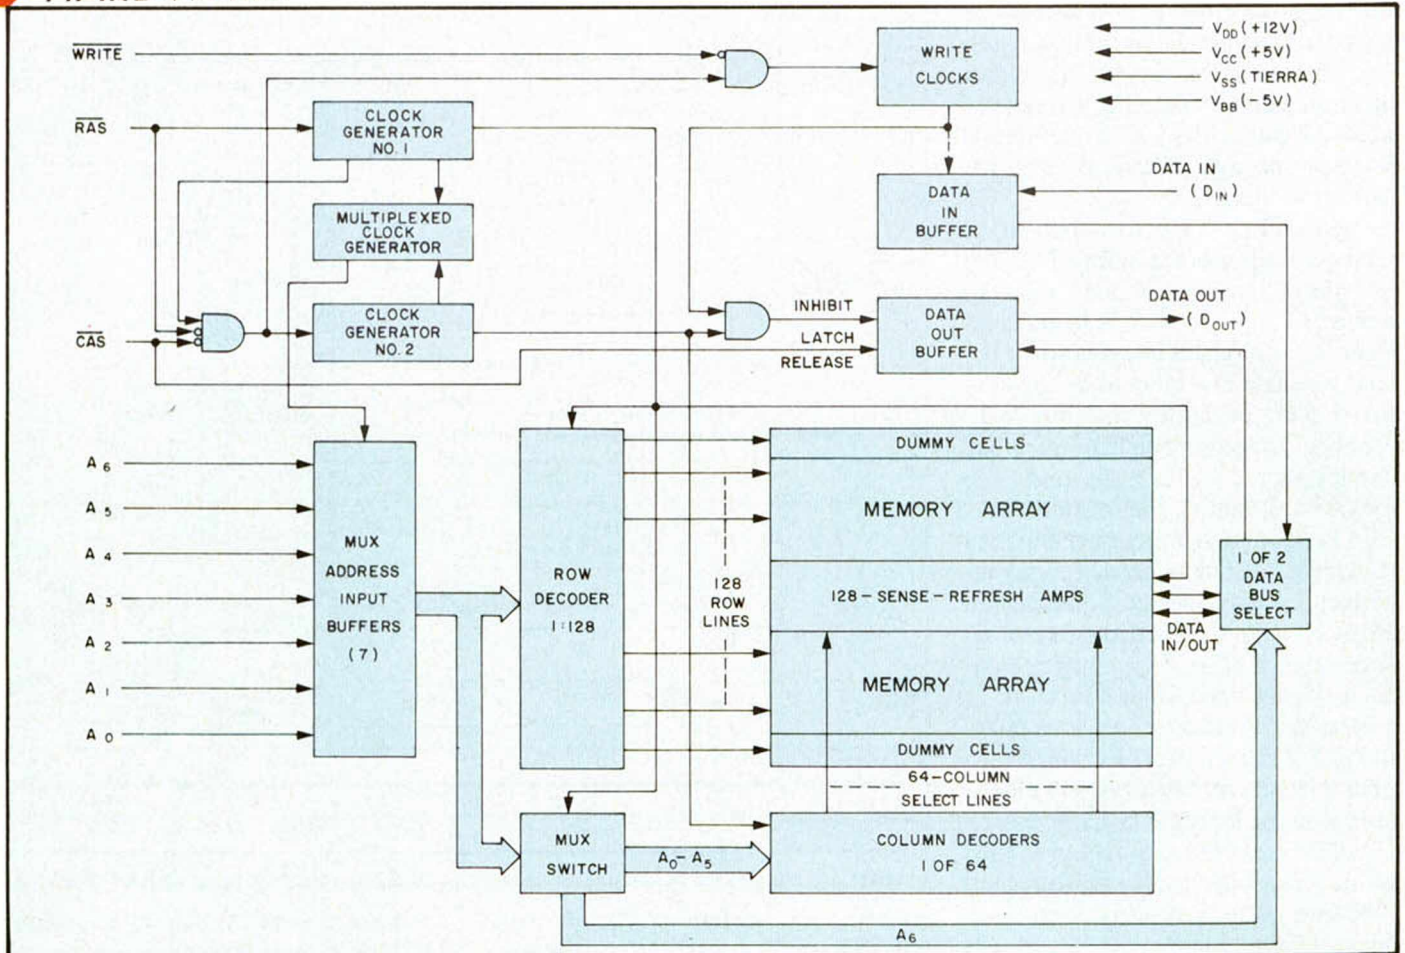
$\overline{WRITE}$

WRITE CLOCKS

$V_{DD}$ (+12V)
$V_{CC}$ (+5V)
$V_{SS}$ (TIERRA)
$V_{BB}$ (−5V)

$\overline{RAS}$

CLOCK GENERATOR NO. 1

MULTIPLEXED CLOCK GENERATOR

DATA IN BUFFER

DATA IN ($D_{IN}$)

CLOCK GENERATOR NO. 2

$\overline{CAS}$

INHIBIT

LATCH RELEASE

DATA OUT BUFFER

DATA OUT ($D_{OUT}$)

$A_6$
$A_5$
$A_4$
$A_3$
$A_2$
$A_1$
$A_0$

MUX ADDRESS INPUT BUFFERS (7)

ROW DECODER 1:128

128 ROW LINES

DUMMY CELLS

MEMORY ARRAY

128 − SENSE − REFRESH AMPS

MEMORY ARRAY

DUMMY CELLS

64-COLUMN SELECT LINES

1 OF 2 DATA BUS SELECT

DATA IN/OUT

MUX SWITCH

$A_0$− $A_5$

COLUMN DECODERS 1 OF 64

$A_6$